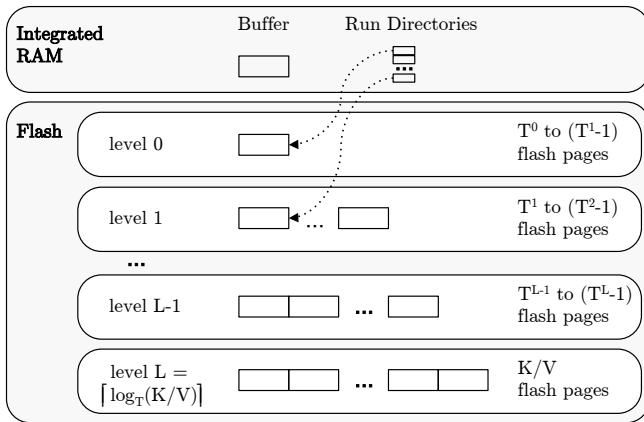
Integrated RAM

Buffer

Run Directories

Flash

level 0

$T^0$ to $(T^1$-1) flash pages

level 1

...

$T^1$ to $(T^2$-1) flash pages

...

level L-1

...

$T^{L-1}$ to $(T^L$-1) flash pages

level L = $\lceil \log_T(K/V) \rceil$

...

K/V flash pages